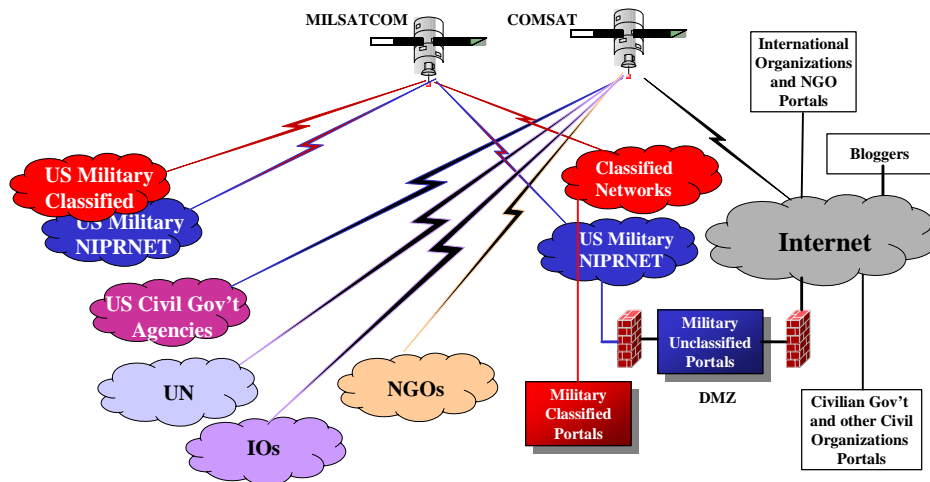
MILSATCOM

COMSAT

International Organizations and NGO Portals

Bloggers

US Military Classified

US Military NIPRNET

Classified Networks

US Military NIPRNET

Internet

US Civil Gov't Agencies

Military Unclassified Portals

UN

NGOs

Military Classified Portals

DMZ

IOs

Civilian Gov't and other Civil Organizations Portals